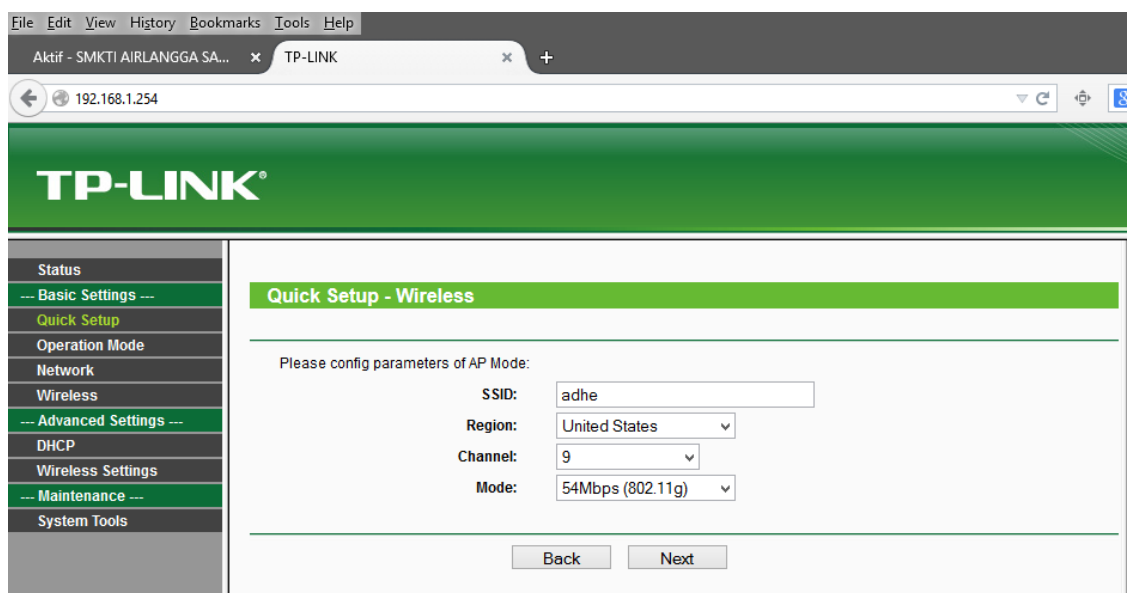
File Edit View History Bookmarks Tools Help

Aktif - SMKTI AIRLANGGA SA... ×

TP-LINK ×

192.168.1.254

TP-LINK®

Status
--- Basic Settings ---
Quick Setup
Operation Mode
Network
Wireless
--- Advanced Settings ---
DHCP
Wireless Settings
--- Maintenance ---
System Tools

Quick Setup - Wireless

Please config parameters of AP Mode:

| | |
|---|---|
| SSID: | adhe |
| Region: | United States |
| Channel: | 9 |
| Mode: | 54Mbps (802.11g) |

Back Next